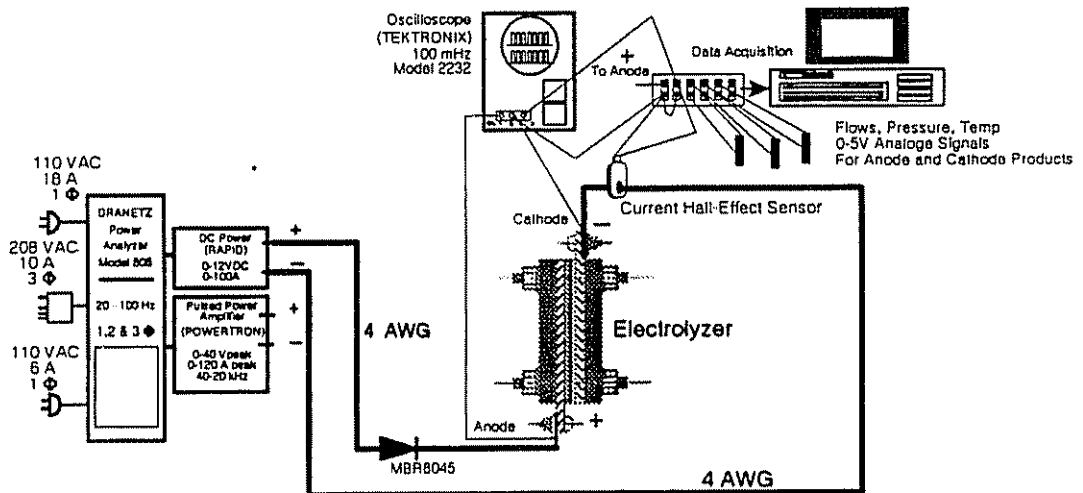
Oscilloscope
(TEKTRONIX)
100 mHz
Model 2232

+
To Anode

Data Acquisition

Flows, Pressure, Temp
0-5V Analoge Signals
For Anode and Cathode Products

110 VAC
18 A
1 Φ

208 VAC
10 A
3 Φ

110 VAC
6 A
1 Φ

DRANETZ
Power
Analyzer
Model 808

20 - 100 Hz

1,2 & 3 Φ

DC Power
(RAPID)
0-12VDC
0-100A

Pulsed Power
Amplifier
(POWERTRON)
0-40 V peak
0-120 A peak
40-20 kHz

+
−
+
−

4 AWG

Current Hall-Effect Sensor

Cathode
−

Electrolyzer

Anode
+

MBR8045

4 AWG